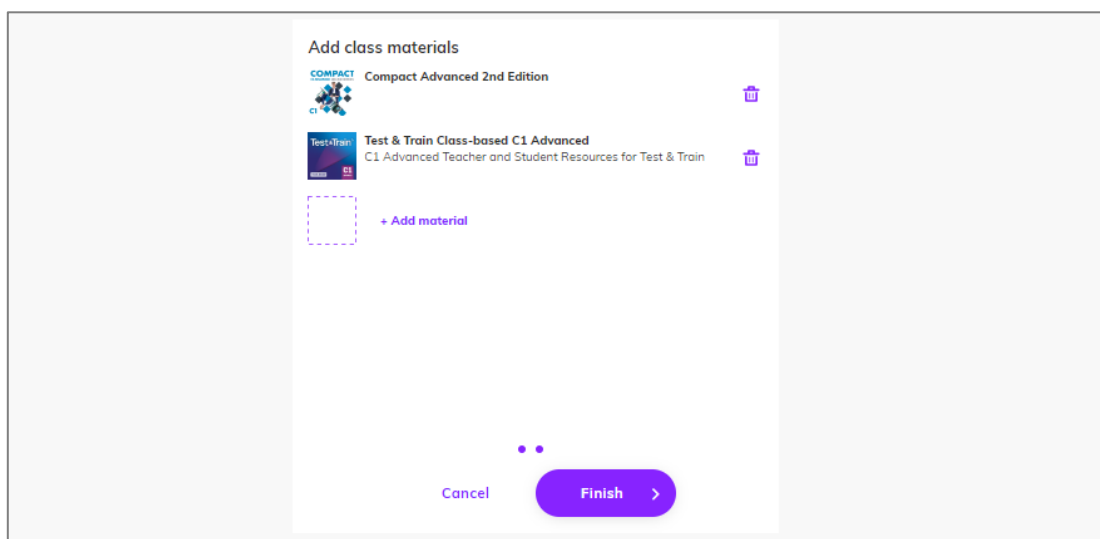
Add class materials

COMPACT
C1

Compact Advanced 2nd Edition

Test&Train
C1

Test & Train Class-based C1 Advanced
C1 Advanced Teacher and Student Resources for Test & Train

+ Add material

Cancel

Finish